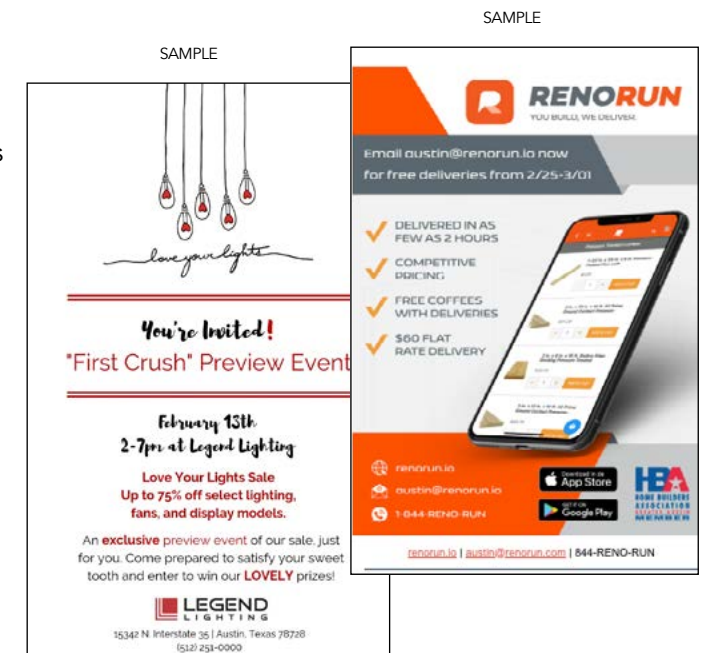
SAMPLE

SAMPLE

s

love your lights

You're Invited!
"First Crush" Preview Event

February 13th
2-7pm at Legend Lighting

Love Your Lights Sale
Up to 75% off select lighting, fans, and display models.

An exclusive preview event of our sale, just for you. Come prepared to satisfy your sweet tooth and enter to win our LOVELY prizes!

LEGEND LIGHTING

15342 N. Interstate 35 | Austin, Texas 78728
(512) 251-0000

RENORUN
YOU BUILD, WE DELIVER

Email austin@renorun.io now for free deliveries from 2/25-3/01

DELIVERED IN AS FEW AS 2 HOURS

COMPETITIVE PRICING

FREE COFFEES WITH DELIVERIES

$60 FLAT RATE DELIVERY

renorun.io

austin@renorun.io

1-844-RENO-RUN

Download on the App Store

GET IT ON Google Play

HBA HOME BUILDERS ASSOCIATION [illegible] MEMBER

renorun.io | austin@renorun.com | 844-RENO-RUN